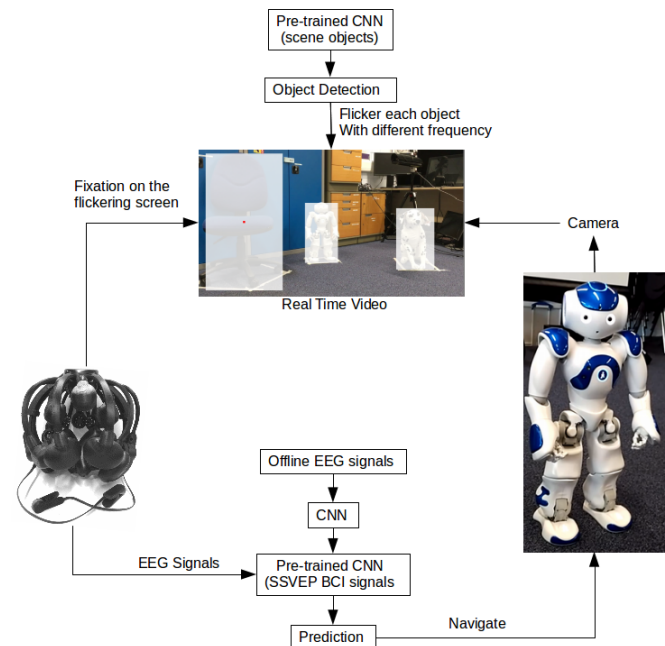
Pre-trained CNN
(scene objects)

Object Detection

Flicker each object
With different frequency

Fixation on the
flickering screen

Camera

Real Time Video

Offline EEG signals

CNN

EEG Signals

Pre-trained CNN
(SSVEP BCI signals

Prediction

Navigate